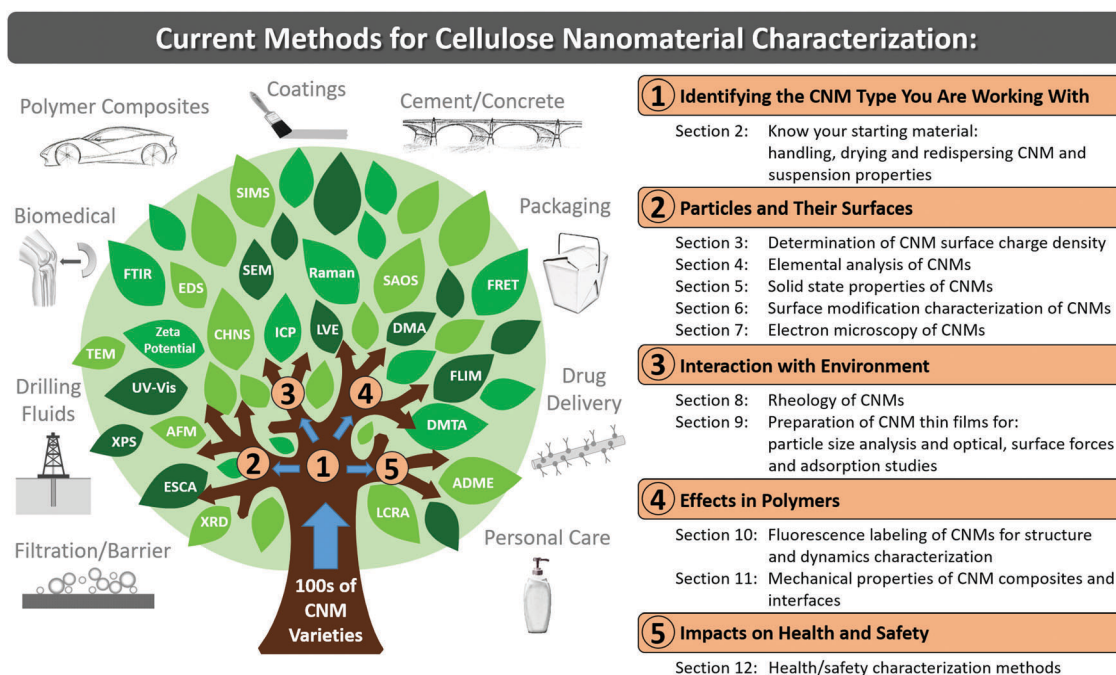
Current Methods for Cellulose Nanomaterial Characterization:

Polymer Composites
Coatings
Cement/Concrete
Biomedical
Packaging
Drilling Fluids
Drug Delivery
Filtration/Barrier
Personal Care

SIMS
SEM
Raman
SAOS
FTIR
EDS
FRET
Zeta Potential
CHNS
ICP
LVE
DMA
TEM
UV-Vis
FLIM
XPS
AFM
DMTA
ESCA
ADME
XRD
LCRA
3
4
2
1
5
100s of CNM Varieties

1 Identifying the CNM Type You Are Working With

Section 2: Know your starting material: handling, drying and redispersing CNM and suspension properties

2 Particles and Their Surfaces

Section 3: Determination of CNM surface charge density
Section 4: Elemental analysis of CNMs
Section 5: Solid state properties of CNMs
Section 6: Surface modification characterization of CNMs
Section 7: Electron microscopy of CNMs

3 Interaction with Environment

Section 8: Rheology of CNMs
Section 9: Preparation of CNM thin films for: particle size analysis and optical, surface forces and adsorption studies

4 Effects in Polymers

Section 10: Fluorescence labeling of CNMs for structure and dynamics characterization
Section 11: Mechanical properties of CNM composites and interfaces

5 Impacts on Health and Safety

Section 12: Health/safety characterization methods